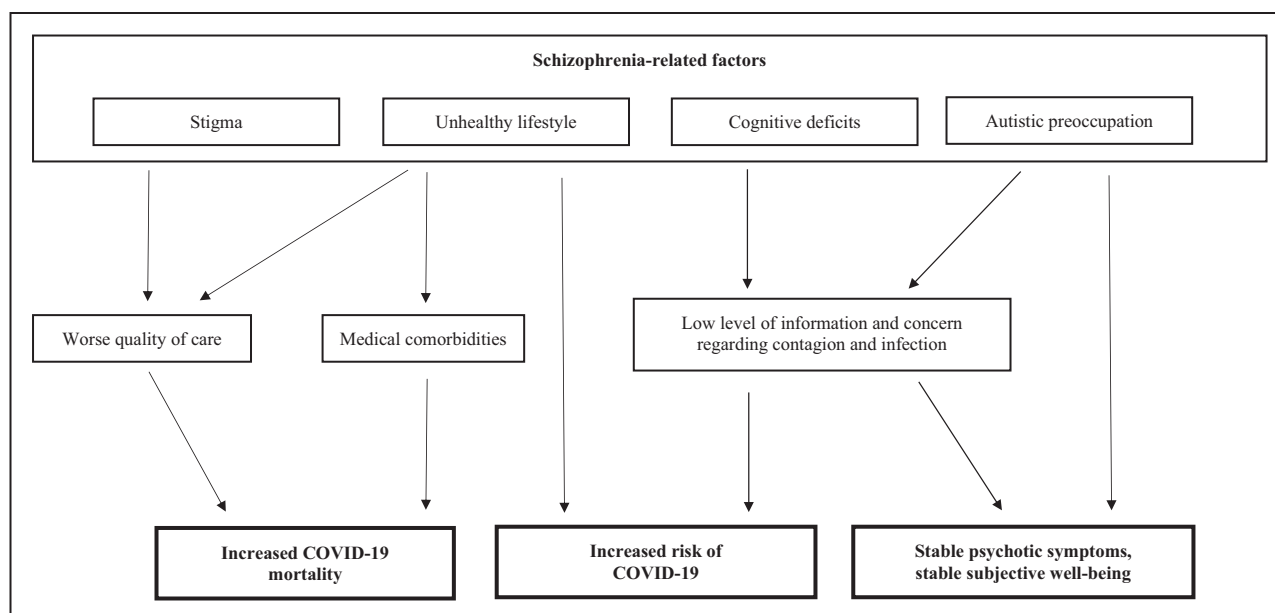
Schizophrenia-related factors

Stigma

Unhealthy lifestyle

Cognitive deficits

Autistic preoccupation

Worse quality of care

Medical comorbidities

Low level of information and concern regarding contagion and infection

Increased COVID-19 mortality

Increased risk of COVID-19

Stable psychotic symptoms, stable subjective well-being